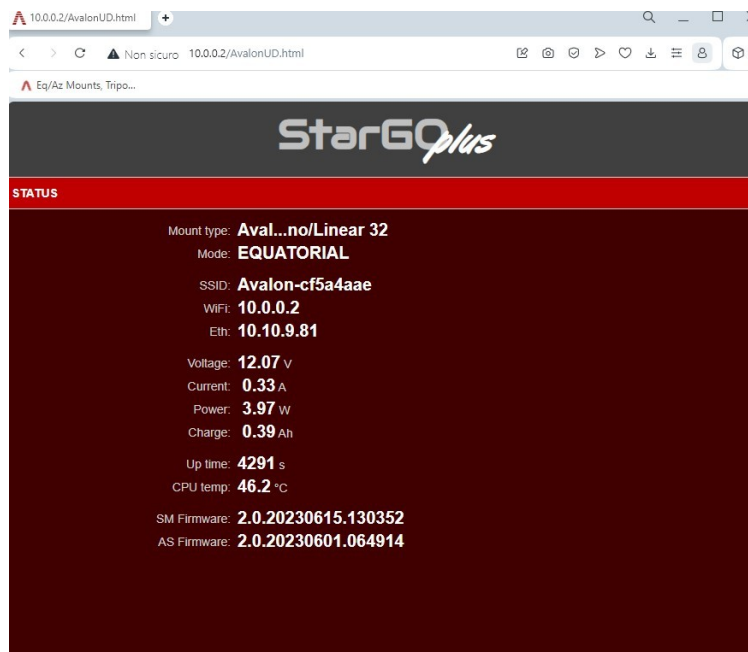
10.0.0.2/AvalonUD.html

Non sicuro 10.0.0.2/AvalonUD.html

Eq/Az Mounts, Tripo...

StarGO plus

STATUS

Mount type: Aval...no/Linear 32
Mode: EQUATORIAL

SSID: Avalon-cf5a4aae
WiFi: 10.0.0.2
Eth: 10.10.9.81

Voltage: 12.07 V
Current: 0.33 A
Power: 3.97 W
Charge: 0.39 Ah

Up time: 4291 s
CPU temp: 46.2 °C

SM Firmware: 2.0.20230615.130352
AS Firmware: 2.0.20230601.064914